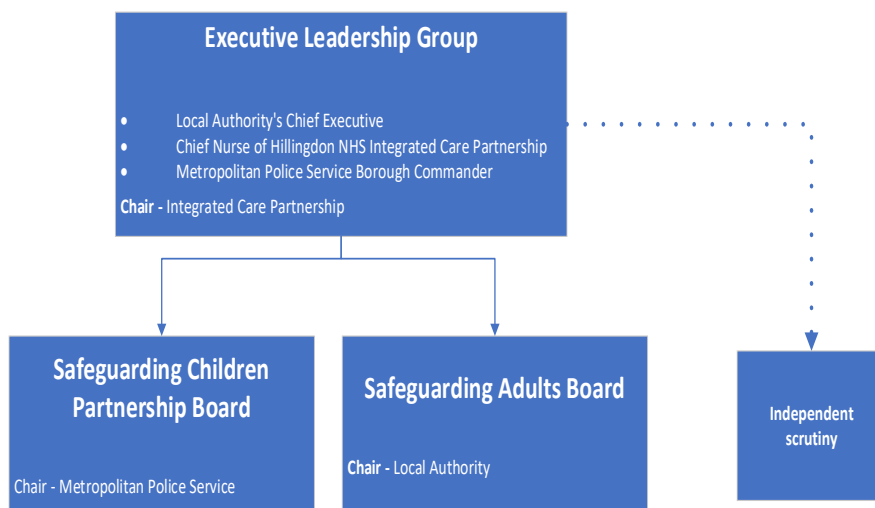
Executive Leadership Group

- Local Authority's Chief Executive
- Chief Nurse of Hillingdon NHS Integrated Care Partnership
- Metropolitan Police Service Borough Commander

Chair - Integrated Care Partnership

Safeguarding Children Partnership Board

Chair - Metropolitan Police Service

Safeguarding Adults Board

Chair - Local Authority

Independent scrutiny